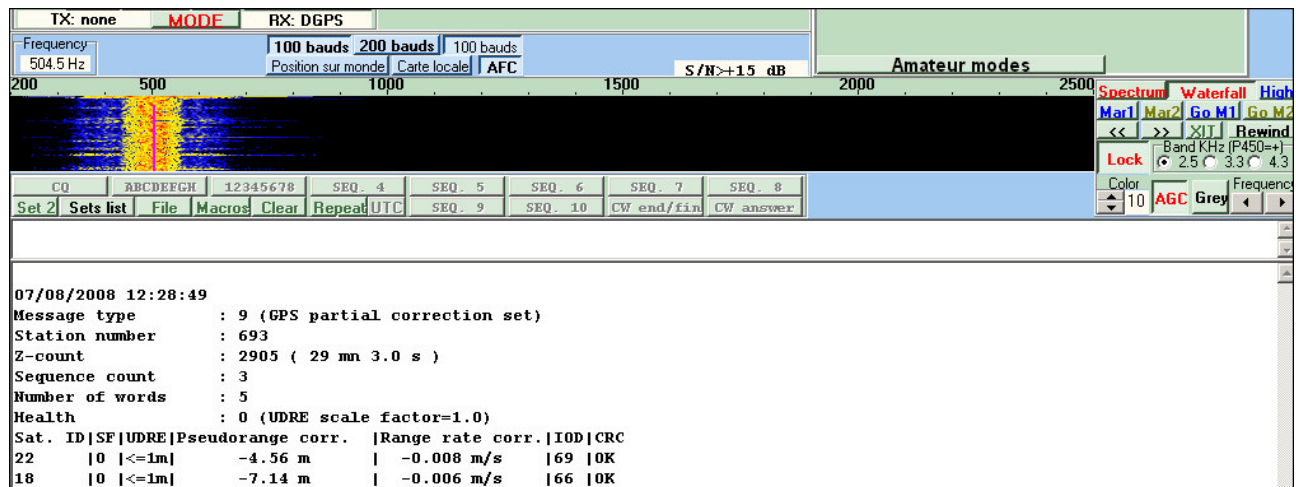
TX: none MODE RX: DGPS

Frequency
504.5 Hz

100 bauds 200 bauds 100 bauds
Position sur monde Carte locale AFC

S/N>+15 dB

Amateur modes

200 500 1000 1500 2000 2500

Spectrum Waterfall High
Mar1 Mar2 Go M1 Go M2
<< >> XIT Rewind
Lock Band KHz (P450=+) 2.5 3.3 4.3
Color 10 AGC Grey Frequency

CQ ABCDEFGH 12345678 SEQ. 4 SEQ. 5 SEQ. 6 SEQ. 7 SEQ. 8
Set 2 Sets list File Macros Clear Repeat UTC SEQ. 9 SEQ. 10 CW end/fin CW answer

07/08/2008 12:28:49
Message type : 9 (GPS partial correction set)
Station number : 693
Z-count : 2905 ( 29 mn 3.0 s )
Sequence count : 3
Number of words : 5
Health : 0 (UDRE scale factor=1.0)

| Sat. ID | SF | UDRE | Pseudorange corr. | Range rate corr. | IOD | CRC |
|---|---|---|---|---|---|---|
| 22 | 0 | <=1m | -4.56 m | -0.008 m/s | 69 | OK |
| 18 | 0 | <=1m | -7.14 m | -0.006 m/s | 66 | OK |